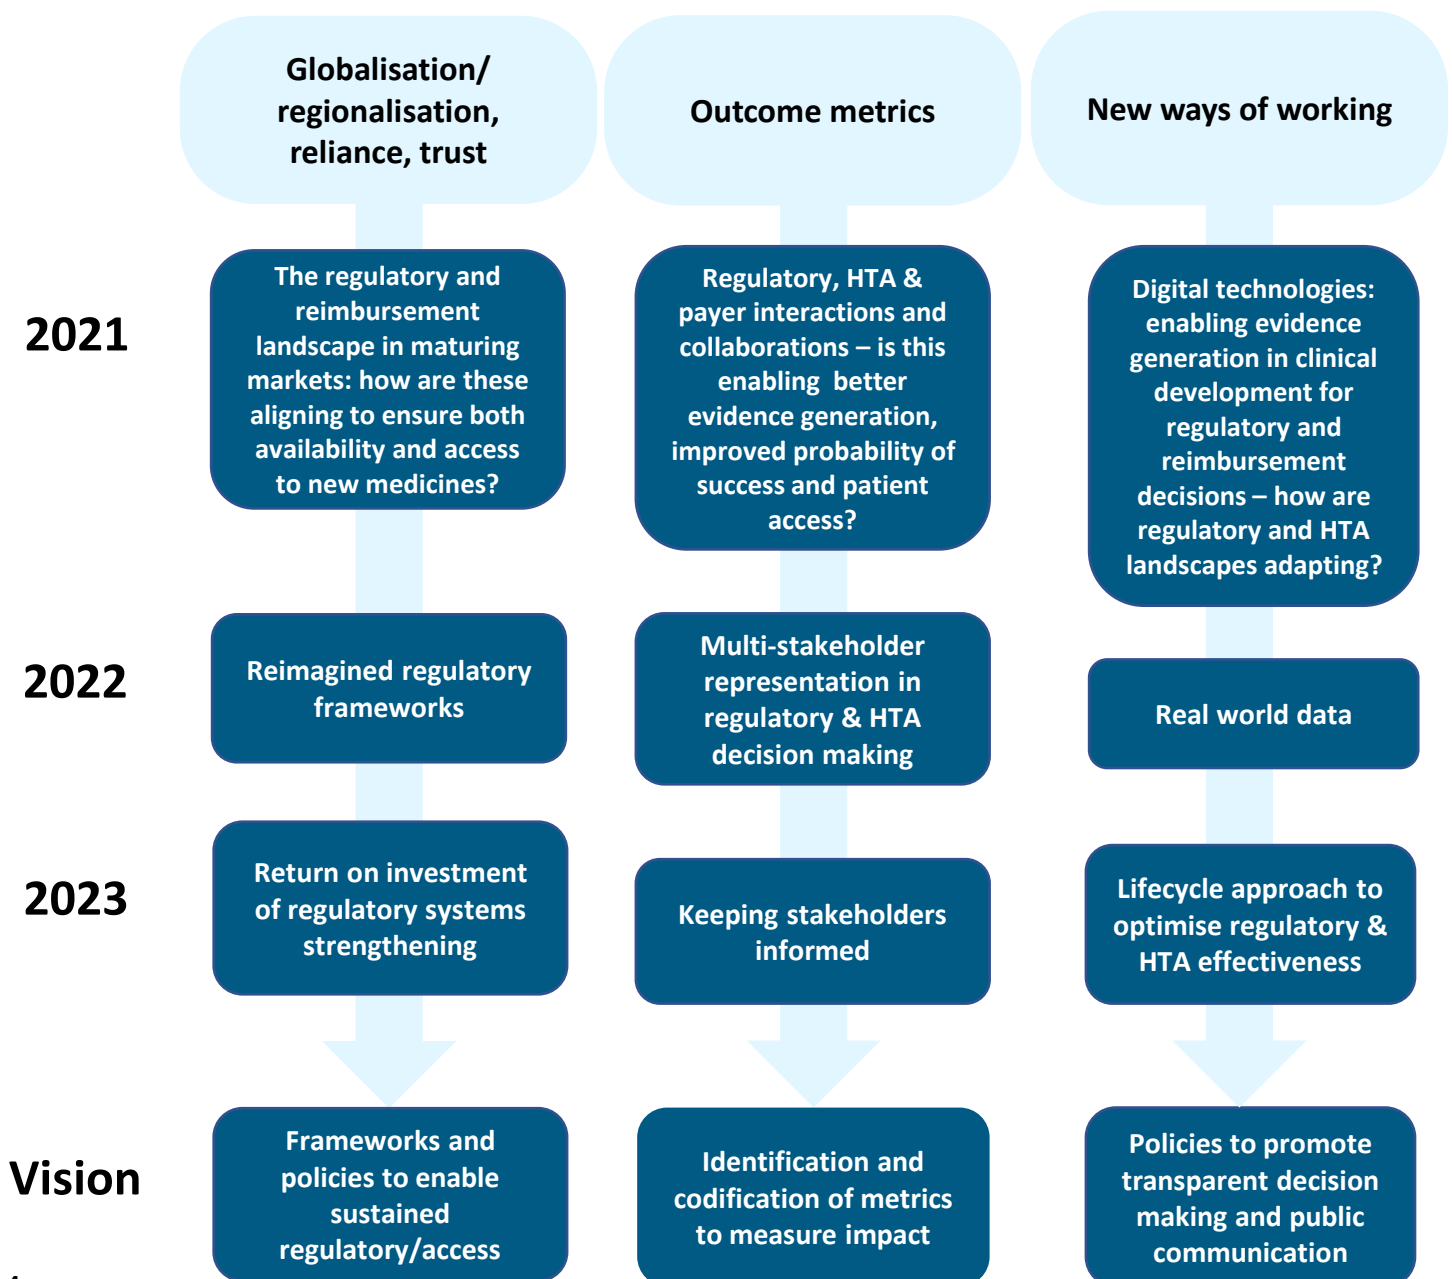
Globalisation/ regionalisation, reliance, trust

Outcome metrics

New ways of working

2021

The regulatory and reimbursement landscape in maturing markets: how are these aligning to ensure both availability and access to new medicines?

Regulatory, HTA & payer interactions and collaborations – is this enabling better evidence generation, improved probability of success and patient access?

Digital technologies: enabling evidence generation in clinical development for regulatory and reimbursement decisions – how are regulatory and HTA landscapes adapting?

2022

Reimagined regulatory frameworks

Multi-stakeholder representation in regulatory & HTA decision making

Real world data

2023

Return on investment of regulatory systems strengthening

Keeping stakeholders informed

Lifecycle approach to optimise regulatory & HTA effectiveness

Vision

Frameworks and policies to enable sustained regulatory/access

Identification and codification of metrics to measure impact

Policies to promote transparent decision making and public communication